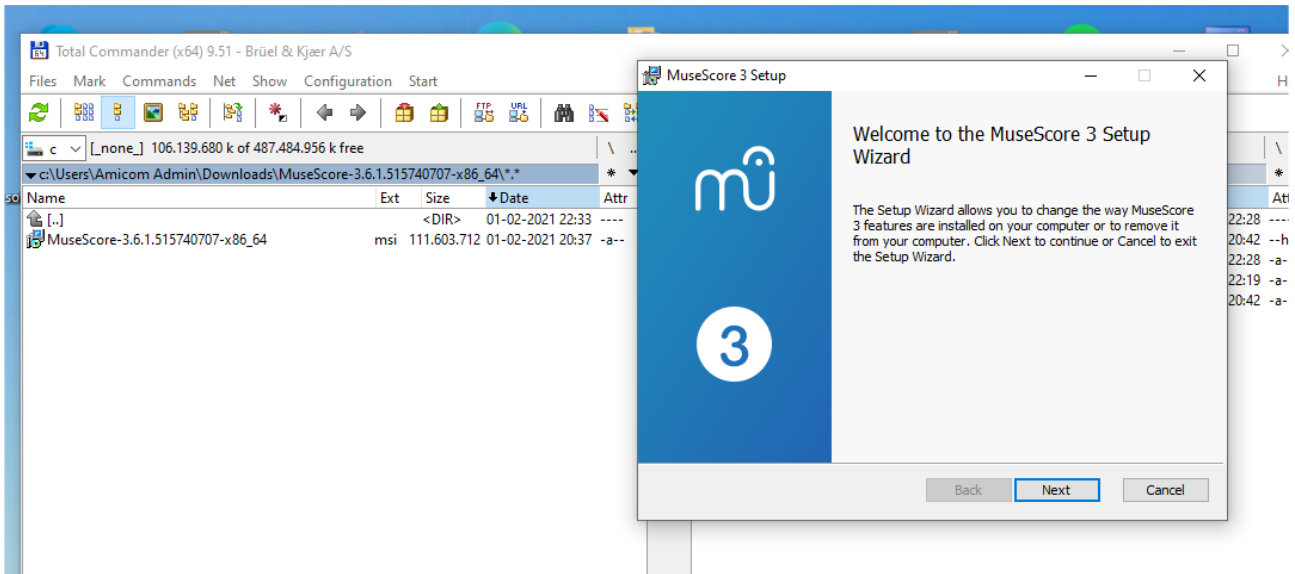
Total Commander (x64) 9.51 - Brüel & Kjær A/S

Files Mark Commands Net Show Configuration Start

FTP URL

c [_none_] 106.139.680 k of 487.484.956 k free

c:\Users\Amicom Admin\Downloads\MuseScore-3.6.1.515740707-x86_64\*.*

| Name | Ext | Size | Date | Attr |
|---|---|---|---|---|
| [..] | | <DIR> | 01-02-2021 22:33 | ---- |
| MuseScore-3.6.1.515740707-x86_64 | msi | 111.603.712 | 01-02-2021 20:37 | -a-- |

MuseScore 3 Setup

Welcome to the MuseScore 3 Setup Wizard

The Setup Wizard allows you to change the way MuseScore 3 features are installed on your computer or to remove it from your computer. Click Next to continue or Cancel to exit the Setup Wizard.

3

Back Next Cancel

22:28 ----
20:42 --h
22:28 -a-
22:19 -a-
20:42 -a-